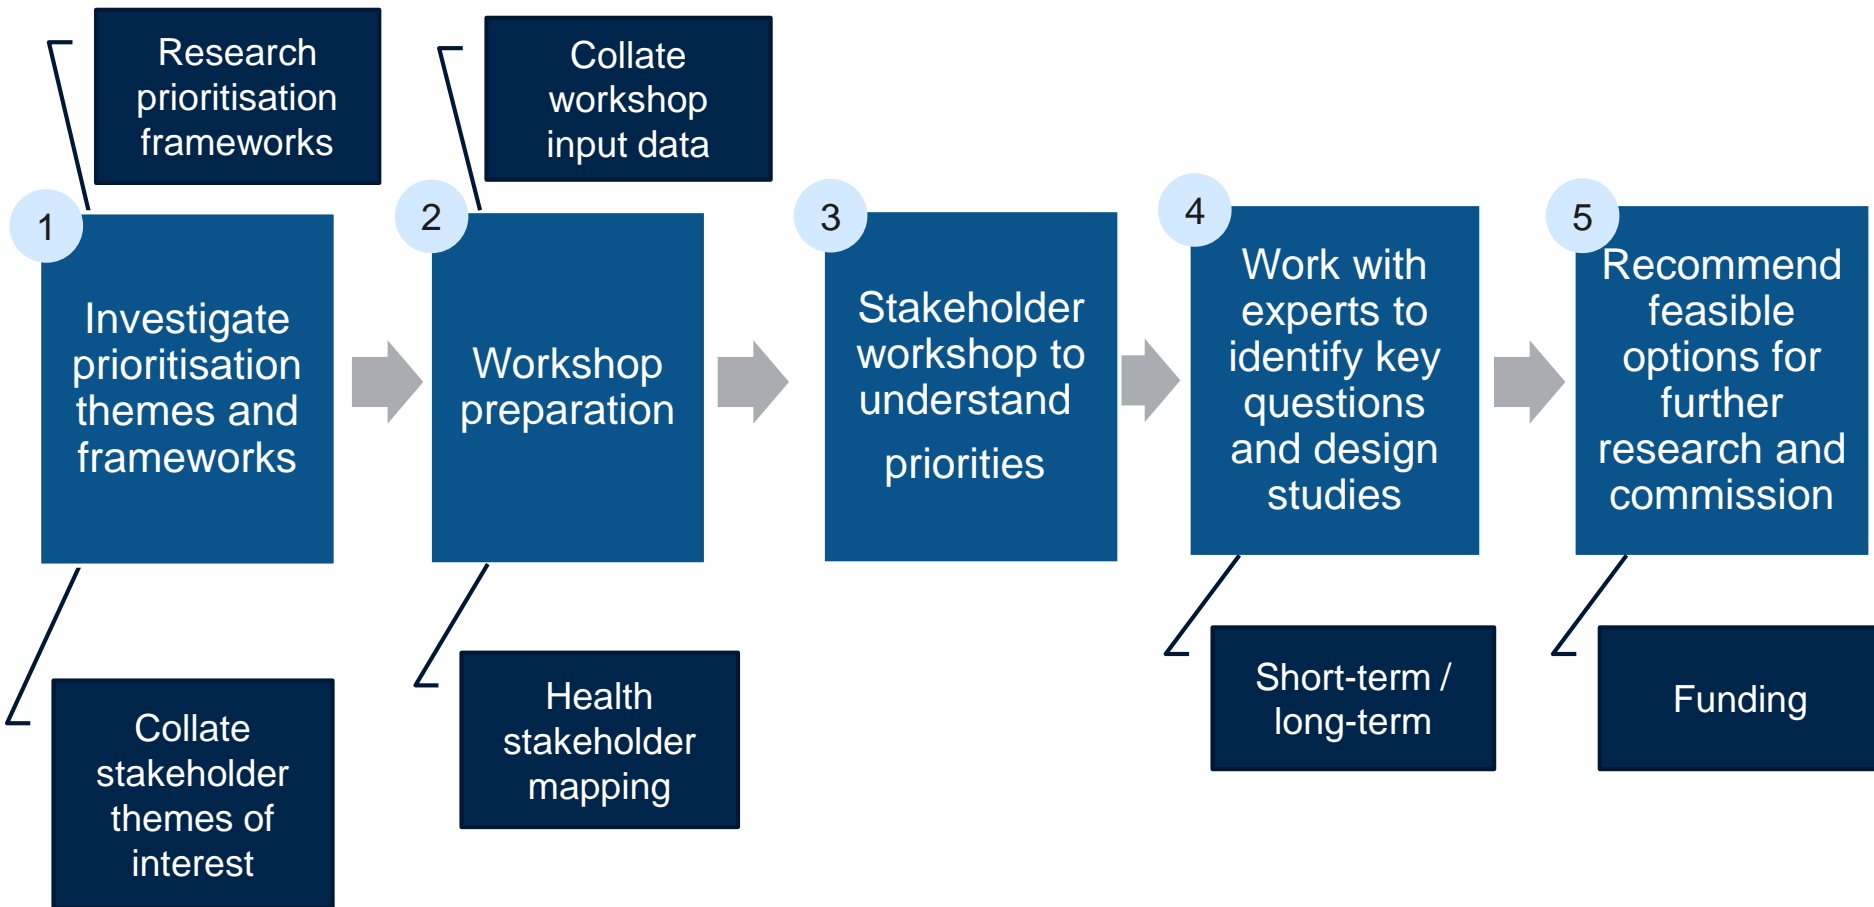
Research prioritisation frameworks

1

Investigate prioritisation themes and frameworks

Collate stakeholder themes of interest

Collate workshop input data

2

Workshop preparation

Health stakeholder mapping

3

Stakeholder workshop to understand priorities

4

Work with experts to identify key questions and design studies

Short-term / long-term

5

Recommend feasible options for further research and commission

Funding